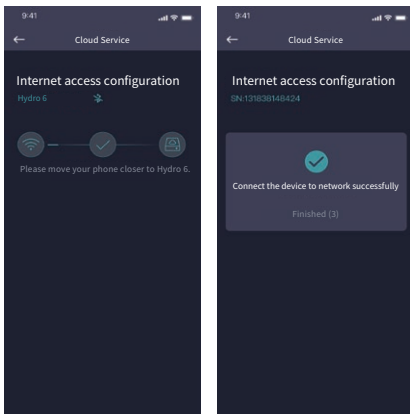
9:41

←

Cloud Service

Internet access configuration

Hydro 6

Please move your phone closer to Hydro 6.

9:41

←

Cloud Service

Internet access configuration

SN:131838148424

Connect the device to network successfully

Finished (3)